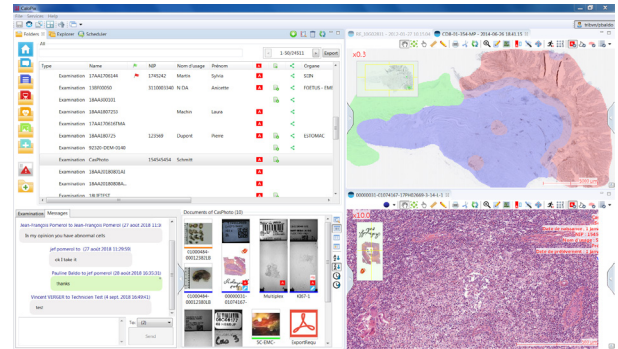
CaloPix
Fichier Services Aide
Folders Explorer Scheduler
All
1-30/24911 Export
| Type | Name | NIP | Nom d'usage | Prénom | Organe |
|---|---|---|---|---|---|
| Examination | 17AA170614A | 1745242 | Martin | Sylvia | SEIN |
| Examination | 13BF00050 | 3110001540 | N DIA | Anicette | FOETUS - EMB |
| Examination | 18AA000331 | | | | |
| Examination | 18AA180725 | | Machin | Laura | |
| Examination | 17AA170614FMA | | | | |
| Examination | 18AA180725 | 123569 | Dupont | Pierre | ESTOMAC |
| Examination | 92100-DEM-0140 | | | | |
| Examination | CasPhoto | 1545/5454 | Schmitt | | |
| Examination | 18AA0180808AI | | | | |
| Examination | 18AA0180808A... | | | | |
| Examination | 18LI72157 | | | | |
Examination Messages
Jean-François Pomerol to Jean-François Pomerol (27 août 2018 11:3
In my opinion you have abnormal cells
jef pomerol to (27 août 2018 11:29:59)
ok I take it
jef pomerol to: (27 août 2018 11:30:03)
thanks
Pauline Baldo to jef pomerol (28 août 2018 16:31:31)
Thanks
Vincent VERGER to Technician Test (4 sept. 2018 16:49:41)
test
To: (2)
Send
Documents of CasPhoto (10)
01000444-00012380.B
01000444-00012380.B
00000031-01074167-
Multiplex
KI67-1
SC-EMC-
ExportRequ
x0.3
CO8-01-354-MP - 2014-06-26 18:41:15
00000031-01074167-17PH03669-S-54-1-1
x10